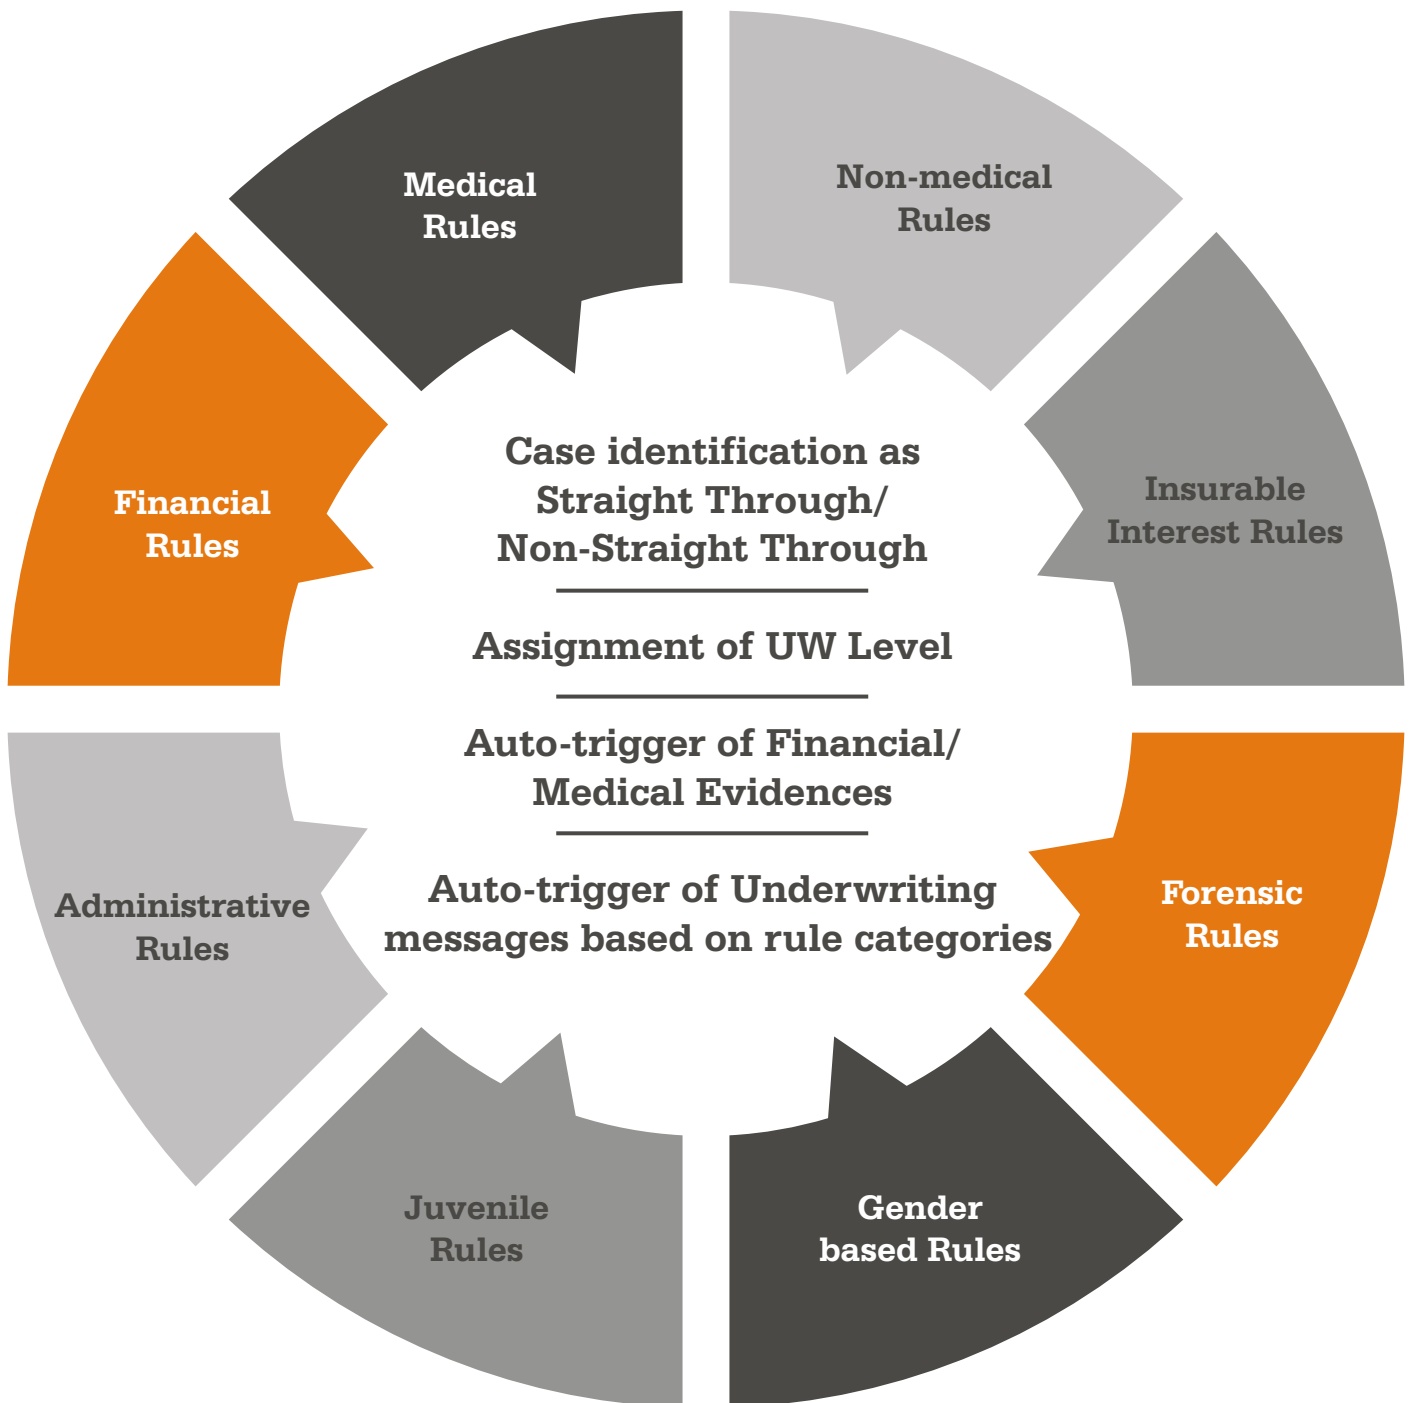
Medical Rules

Non-medical Rules

Insurable Interest Rules

Forensic Rules

Gender based Rules

Juvenile Rules

Administrative Rules

Financial Rules

Case identification as Straight Through/ Non-Straight Through

Assignment of UW Level

Auto-trigger of Financial/ Medical Evidences

Auto-trigger of Underwriting messages based on rule categories